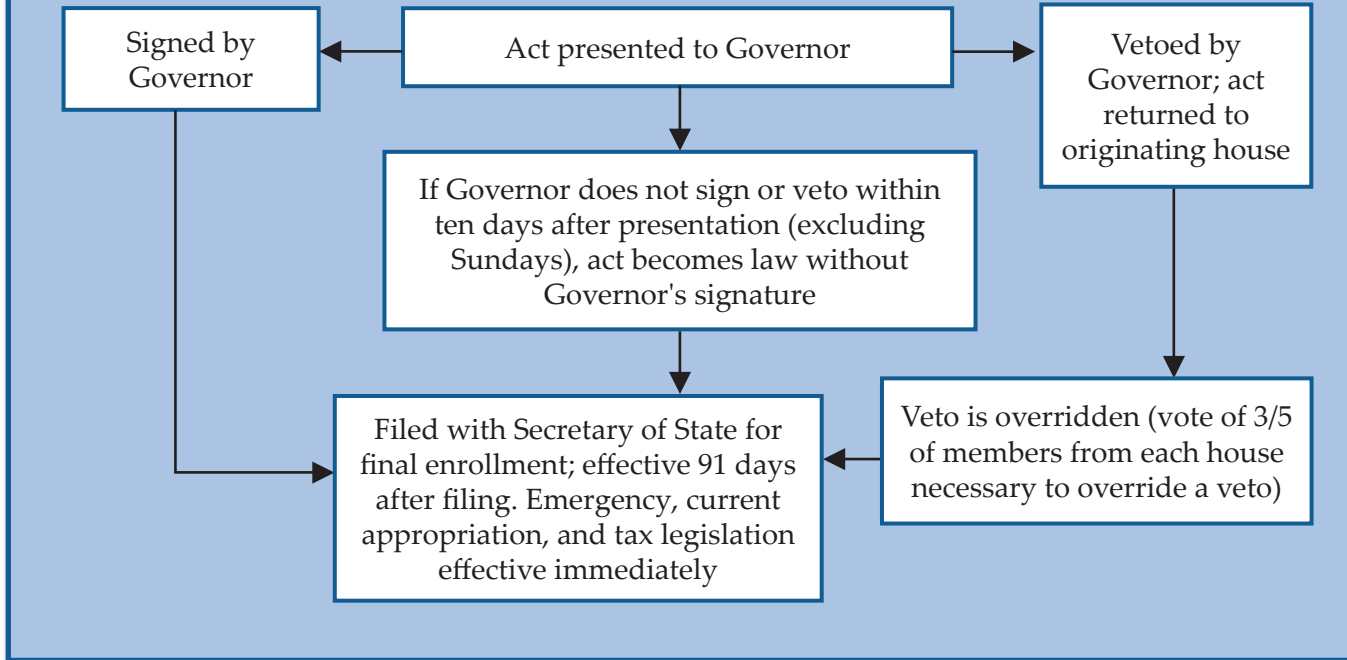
Signed by Governor

Act presented to Governor

Vetoed by Governor; act returned to originating house

If Governor does not sign or veto within ten days after presentation (excluding Sundays), act becomes law without Governor's signature

Filed with Secretary of State for final enrollment; effective 91 days after filing. Emergency, current appropriation, and tax legislation effective immediately

Veto is overridden (vote of 3/5 of members from each house necessary to override a veto)